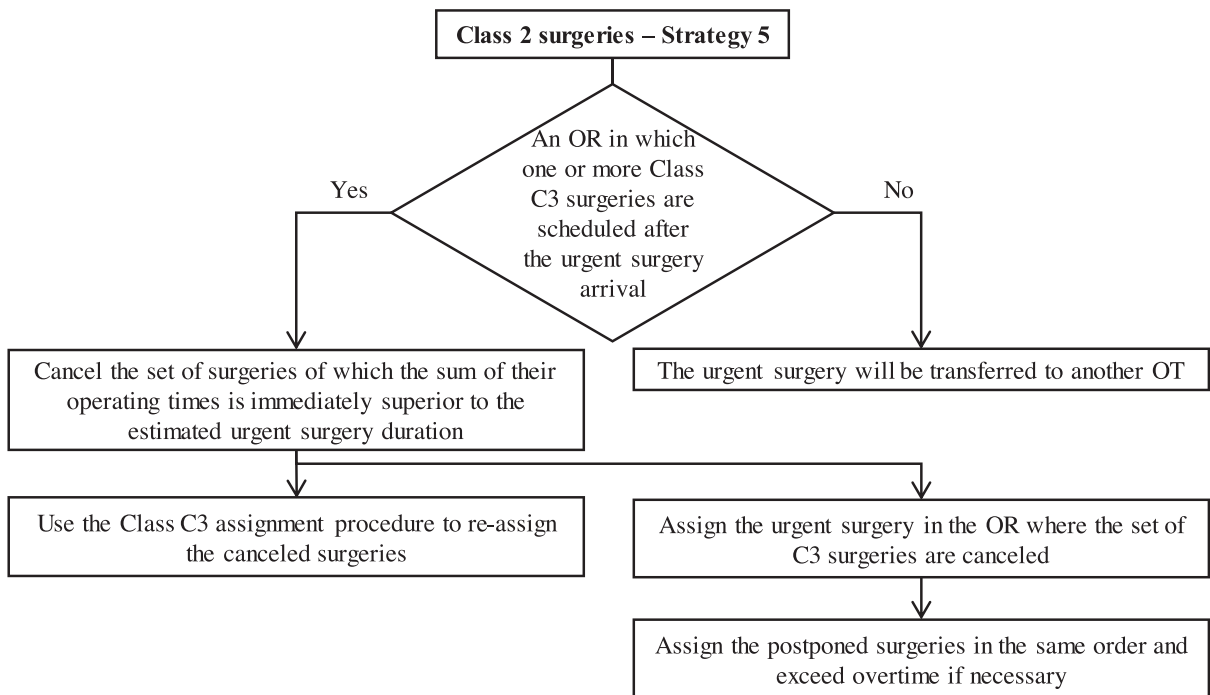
Class 2 surgeries – Strategy 5

An OR in which one or more Class C3 surgeries are scheduled after the urgent surgery arrival

Yes

No

Cancel the set of surgeries of which the sum of their operating times is immediately superior to the estimated urgent surgery duration

The urgent surgery will be transferred to another OT

Use the Class C3 assignment procedure to re-assign the canceled surgeries

Assign the urgent surgery in the OR where the set of C3 surgeries are canceled

Assign the postponed surgeries in the same order and exceed overtime if necessary